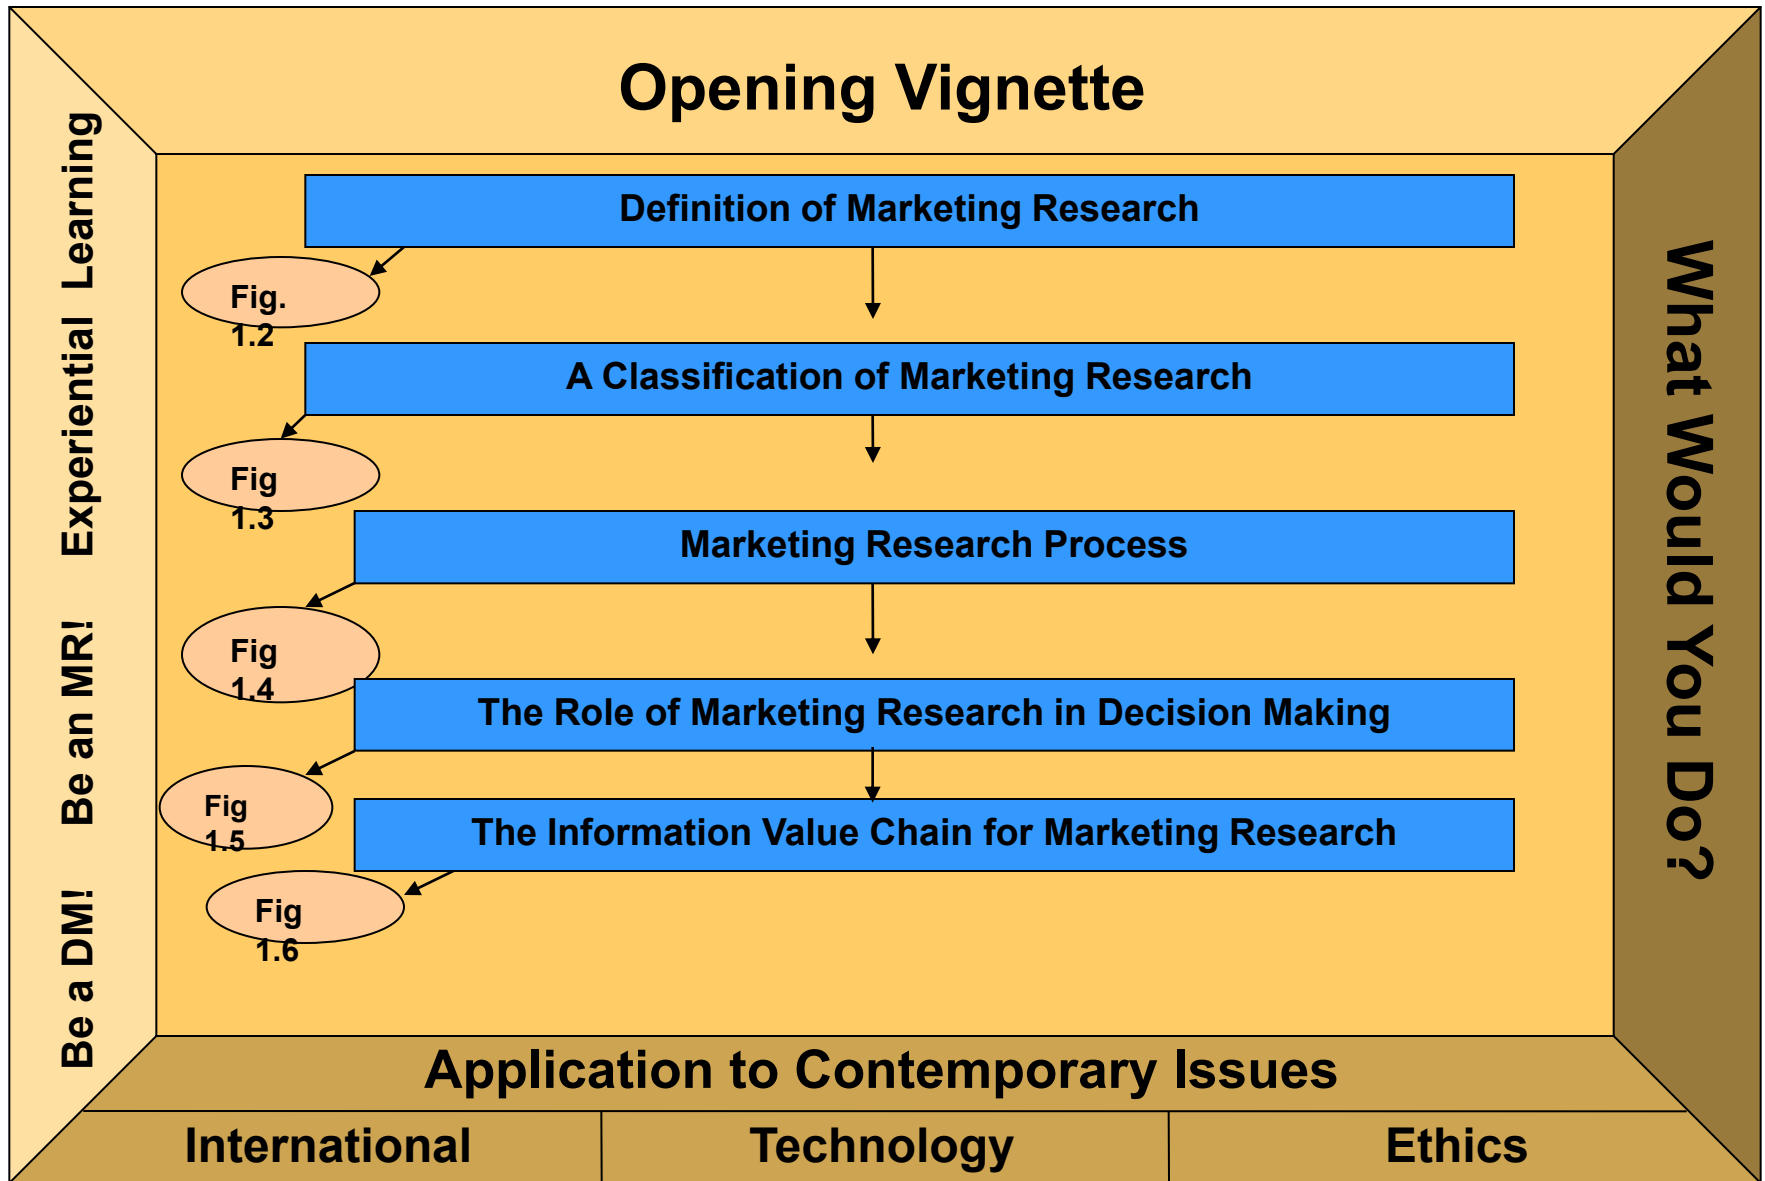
Opening Vignette

Experiential Learning

Be an MR!

Be a DM!

Definition of Marketing Research

Fig. 1.2

A Classification of Marketing Research

Fig 1.3

Marketing Research Process

Fig 1.4

The Role of Marketing Research in Decision Making

Fig 1.5

The Information Value Chain for Marketing Research

Fig 1.6

What Would You Do?

Application to Contemporary Issues

| International | Technology | Ethics |
|---|---|---|